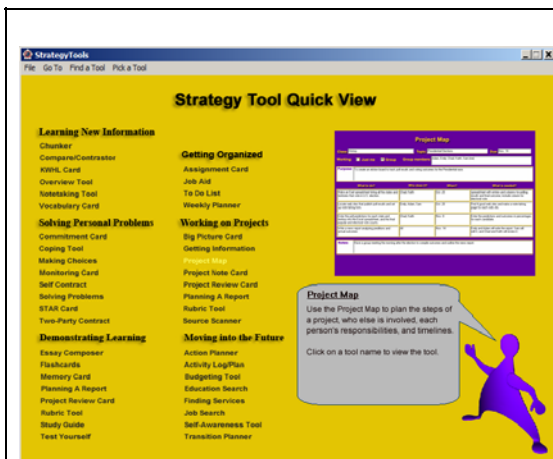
StrategyTools
File Go To Find a Tool Pick a Tool

Strategy Tool Quick View

Learning New Information
Chunker
Compare/Contraster
KWHL Card
Overview Tool
Notetaking Tool
Vocabulary Card

Solving Personal Problems
Commitment Card
Coping Tool
Making Choices
Monitoring Card
Self Contract
Solving Problems
STAR Card
Two-Party Contract

Demonstrating Learning
Essay Composer
Flashcards
Memory Card
Planning A Report
Project Review Card
Rubric Tool
Study Guide
Test Yourself

Getting Organized
Assignment Card
Job Aid
To Do List
Weekly Planner

Working on Projects
Big Picture Card
Getting Information
Project Map
Project Note Card
Project Review Card
Planning A Report
Rubric Tool
Source Scanner

Moving into the Future
Action Planner
Activity Log/Plan
Budgeting Tool
Education Search
Finding Services
Job Search
Self-Awareness Tool
Transition Planner

Project Map

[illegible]

Project Map
Use the Project Map to plan the steps of a project, who else is involved, each person's responsibilities, and timelines.

Click on a tool name to view the tool.